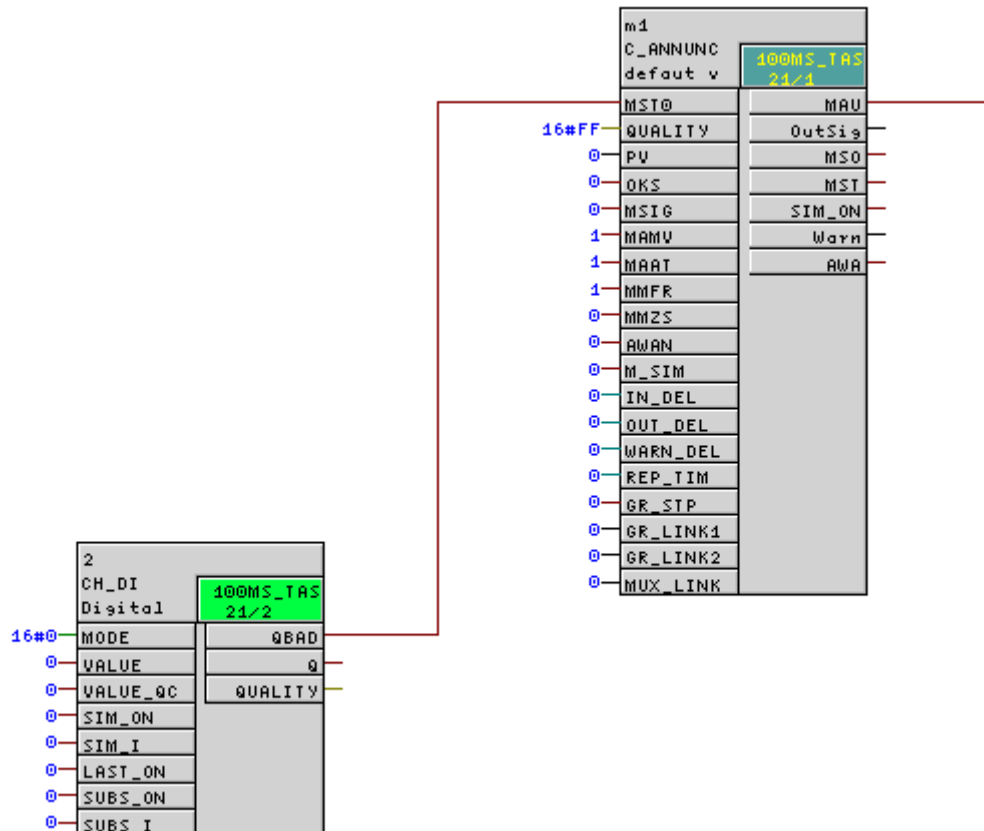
m1
C_ANNUNC
defaut v
100MS_TAS
21/1

MST0
16#FF QUALITY
0 PV
0 OKS
0 MSIG
1 MAMV
1 MAAT
1 MMFR
0 MMZS
0 AWAN
0 M_SIM
0 IN_DEL
0 OUT_DEL
0 WARN_DEL
0 REP_TIM
0 GR_STP
0 GR_LINK1
0 GR_LINK2
0 MUX_LINK

MAV
OutSig
MS0
MST
SIM_ON
Warn
AWA

2
CH_DI
Digital
100MS_TAS
21/2

16#0 MODE
0 VALUE
0 VALUE_QC
0 SIM_ON
0 SIM_I
0 LAST_ON
0 SUBS_ON
0 SUBS_I

QBAD
Q
QUALITY